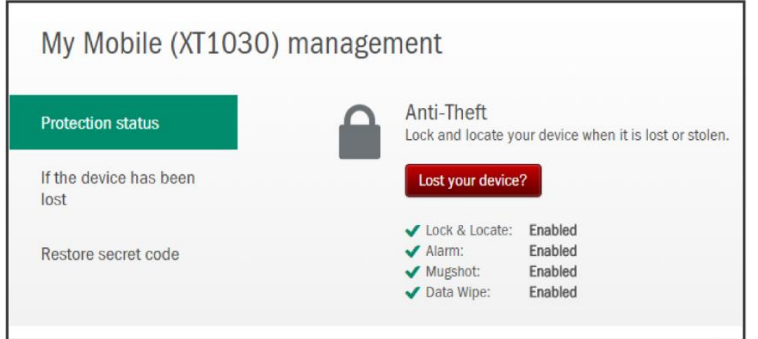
My Mobile (XT1030) management

Protection status

If the device has been lost

Restore secret code

Anti-Theft

Lock and locate your device when it is lost or stolen.

Lost your device?

| | |
|---|---|
| Lock & Locate: | Enabled |
| Alarm: | Enabled |
| Mugshot: | Enabled |
| Data Wipe: | Enabled |